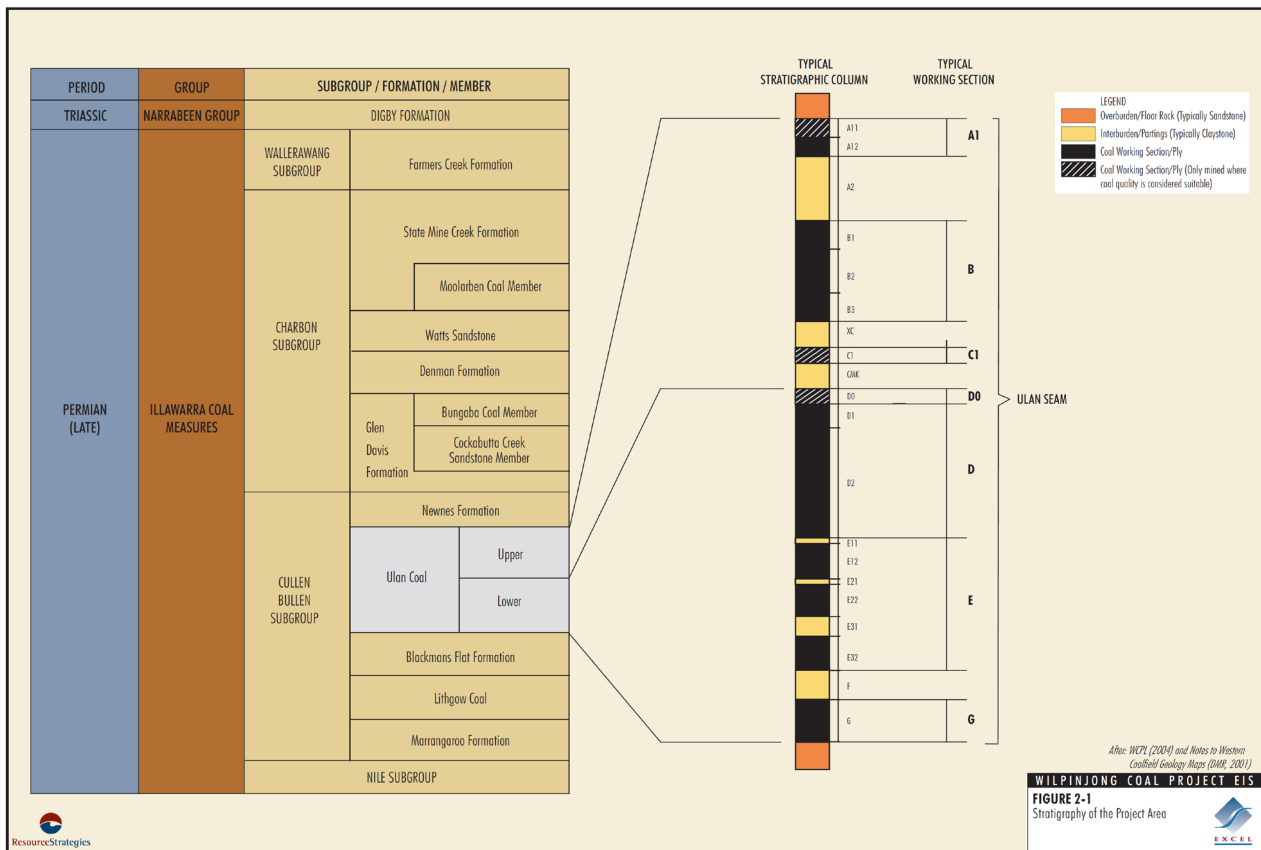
| PERIOD | GROUP | SUBGROUP / FORMATION / MEMBER | | |
|---|---|---|---|---|
| TRIASSIC | NARRABEEN GROUP | DIGBY FORMATION | | |
| PERMIAN (LATE) | ILLAWARRA COAL MEASURES | WALLERAWANG SUBGROUP | Farmers Creek Formation | |
| | | CHARBON SUBGROUP | State Mine Creek Formation | |
| | | | | Moolarben Coal Member |
| | | | Watts Sandstone | |
| | | | Denman Formation | |
| | | | Glen Davis Formation | Bungaba Coal Member |
| | | | | Cockabutta Creek Sandstone Member |
| | | CULLEN BULLEN SUBGROUP | Newnes Formation | |
| | | | Ulan Coal | Upper |
| | | | | Lower |
| | | | Blackmans Flat Formation | |
| | | | Lithgow Coal | |
| | | | Marrangaroo Formation | |
| | | NILE SUBGROUP | | |

TYPICAL STRATIGRAPHIC COLUMN

TYPICAL WORKING SECTION

A11
A12
A2
B1
B2
B3
XC
C1
CMK
D0
D1
D2
E11
E12
E21
E22
E31
E32
F
G

A1
B
C1
D0
D
E
G

ULAN SEAM

LEGEND
Overburden/Floor Rock (Typically Sandstone)
Interburden/Partings (Typically Claystone)
Coal Working Section/Ply
Coal Working Section/Ply (Only mined where coal quality is considered suitable)

After: WCPL (2004) and Notes to Western Coalfield Geology Maps (DMR, 2001)

WILPINJONG COAL PROJECT EIS
FIGURE 2-1
Stratigraphy of the Project Area

ResourceStrategies

EXCEL